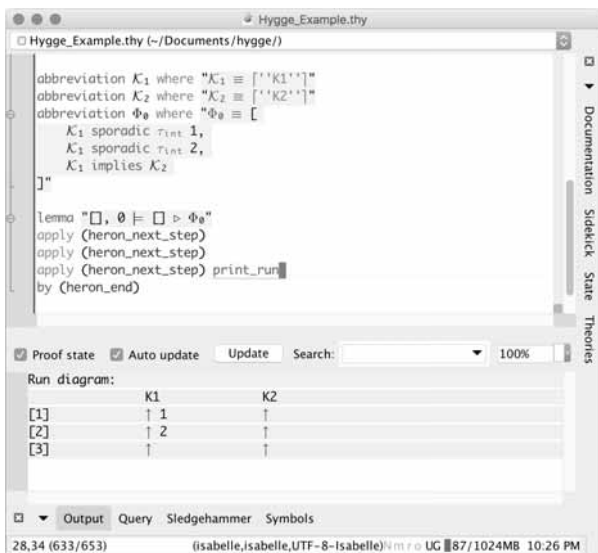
Hygge_Example.thy

Hygge_Example.thy (~/Documents/hygge/)

abbreviation $\mathcal{K}_1$ where "$\mathcal{K}_1 \equiv$ [''K1'']"
abbreviation $\mathcal{K}_2$ where "$\mathcal{K}_2 \equiv$ [''K2'']"
abbreviation $\Phi_\theta$ where "$\Phi_\theta \equiv$ [
$\mathcal{K}_1$ sporadic $\tau_{int}$ 1,
$\mathcal{K}_1$ sporadic $\tau_{int}$ 2,
$\mathcal{K}_1$ implies $\mathcal{K}_2$
]"

lemma "[], 0 $\models$ [] $\triangleright$ $\Phi_\theta$"
apply (heron_next_step)
apply (heron_next_step)
apply (heron_next_step) print_run
by (heron_end)

Documentation Sidekick State Theories

Proof state Auto update Update Search: 100%

Run diagram:

| | K1 | K2 |
|---|---|---|
| [1] | ↑ 1 | ↑ |
| [2] | ↑ 2 | ↑ |
| [3] | ↑ | ↑ |

Output Query Sledgehammer Symbols

28,34 (633/653) (isabelle,isabelle,UTF-8-Isabelle) N m r o UG 87/1024MB 10:26 PM